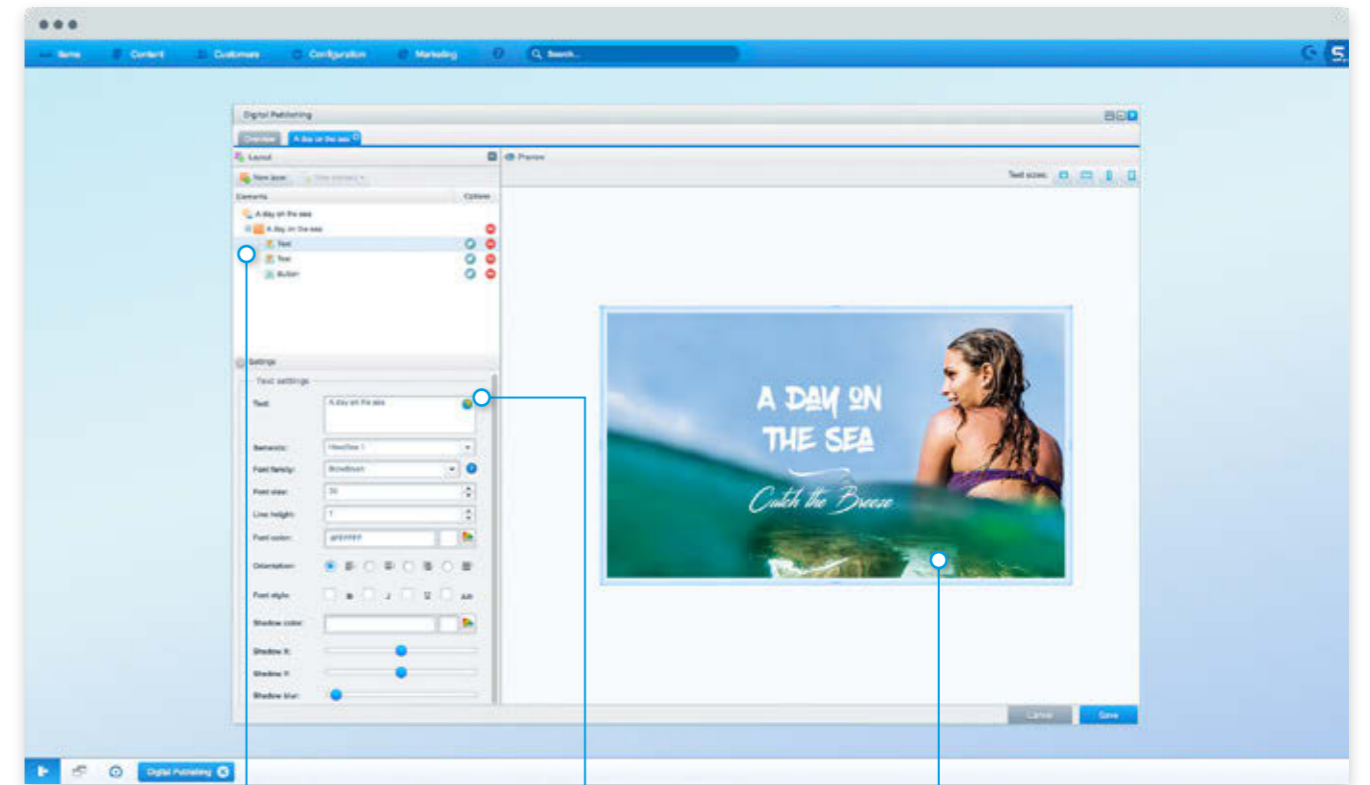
Items Content Customers Configuration Marketing Search...

Digital Publishing

Overview A day on the sea

Layout

New layer

Elements Options

A day on the sea
A day on the sea
Text
Text
Button

Preview

Text sizes:

A DAY ON THE SEA

Catch the Breeze

Settings

Text settings

Text: A day on the sea

Semantic: Headline 1

Font family: Brushbeam

Font size: 30

Line height: 1

Font color: #FFFFFF

Orientation:

Font style: B I U A/A

Shadow color:

Shadow X:

Shadow Y:

Shadow blur:

Cancel Save

Digital Publishing